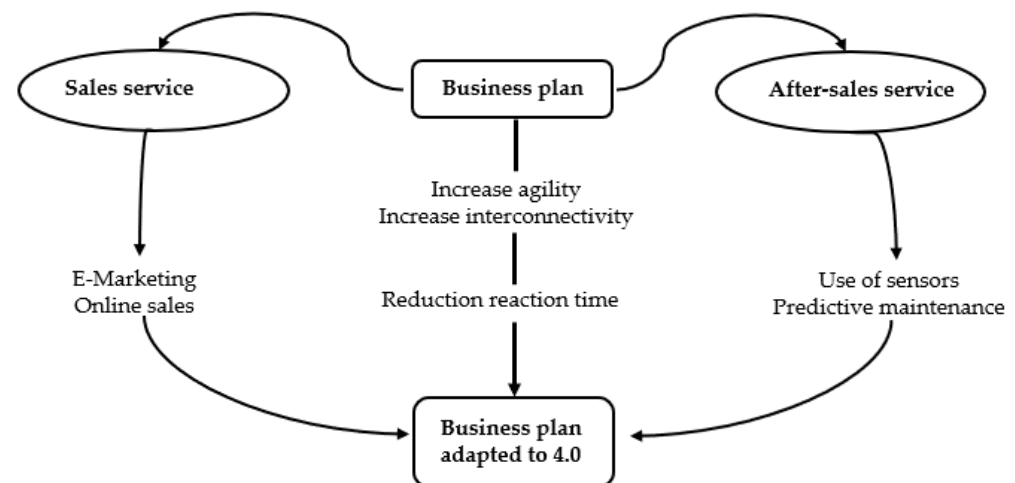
Sales service

Business plan

After-sales service

Increase agility
Increase interconnectivity

E-Marketing
Online sales

Reduction reaction time

Use of sensors
Predictive maintenance

Business plan adapted to 4.0